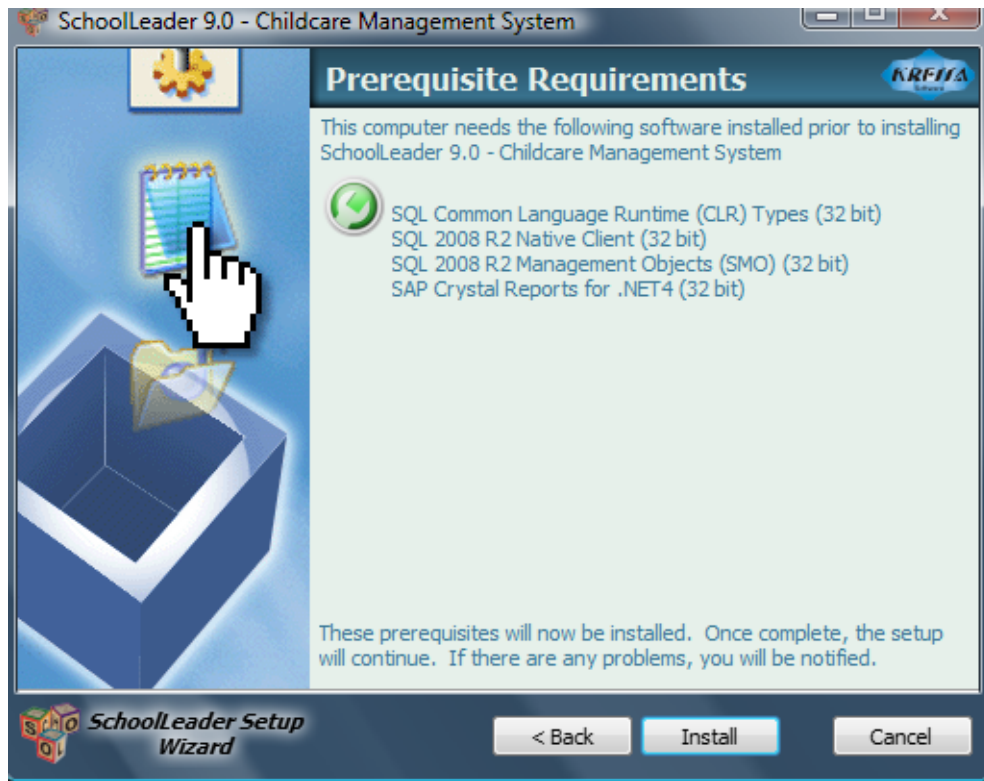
SchoolLeader 9.0 - Childcare Management System

Prerequisite Requirements

KREFTA

This computer needs the following software installed prior to installing SchoolLeader 9.0 - Childcare Management System

SQL Common Language Runtime (CLR) Types (32 bit)
SQL 2008 R2 Native Client (32 bit)
SQL 2008 R2 Management Objects (SMO) (32 bit)
SAP Crystal Reports for .NET4 (32 bit)

These prerequisites will now be installed. Once complete, the setup will continue. If there are any problems, you will be notified.

SchoolLeader Setup Wizard

< Back

Install

Cancel